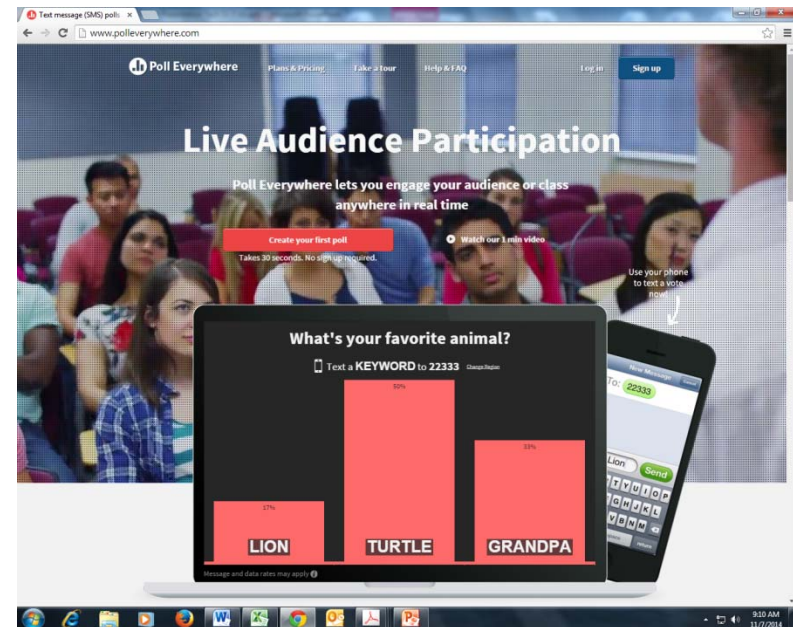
Text message (SMS) polls ×

www.polleverywhere.com

Poll Everywhere Plans & Pricing Take a tour Help & FAQ Log in Sign up

Live Audience Participation

Poll Everywhere lets you engage your audience or class anywhere in real time

Create your first poll

Takes 30 seconds. No sign up required.

Watch our 1 min video

Use your phone to text a vote now!

What's your favorite animal?

Text a KEYWORD to 22333 Change Region

17%
LION

50%
TURTLE

33%
GRANDPA

Message and data rates may apply

To: 22333

New Message

Lion

Send

9:10 AM
11/7/2014